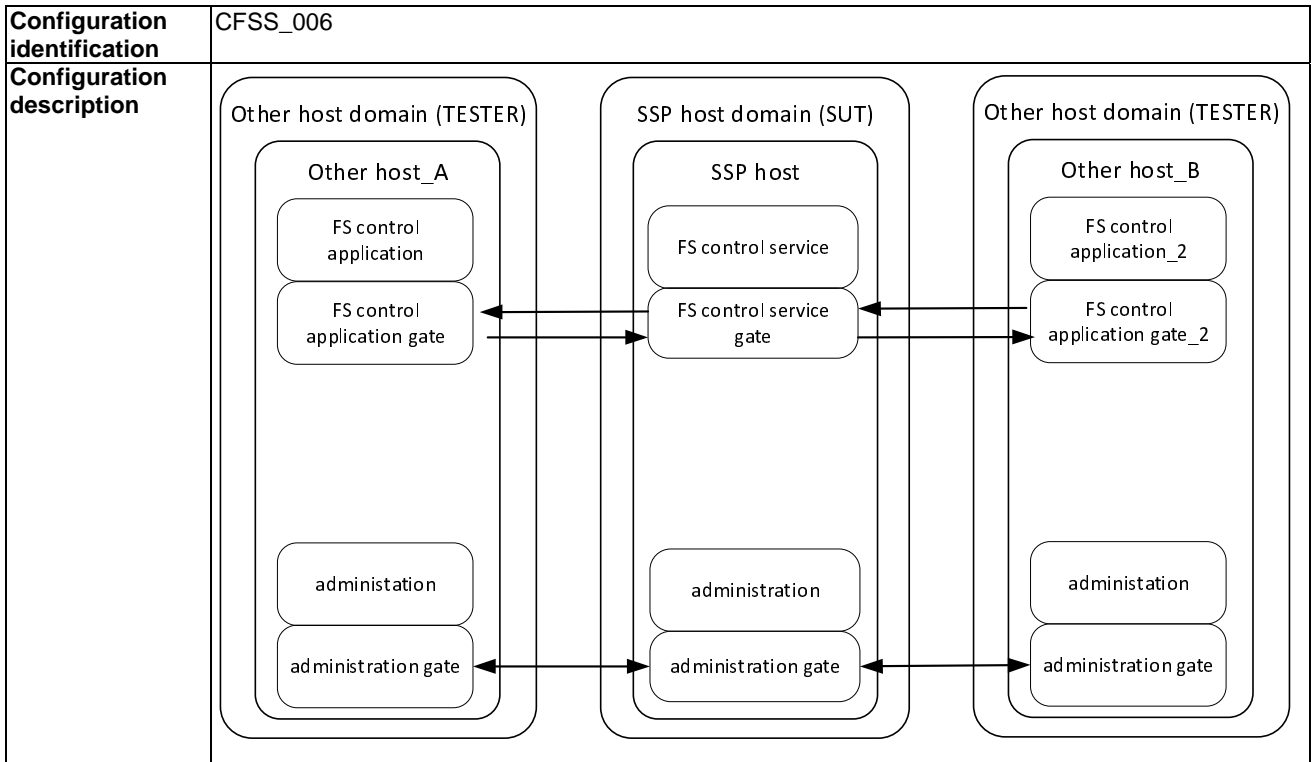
| Configuration identification | CFSS_006 |
|---|---|
| Configuration description | Other host domain (TESTER) Other host_A FS control application FS control application gate administation administration gate SSP host domain (SUT) SSP host FS control service FS control service gate administration administration gate Other host domain (TESTER) Other host_B FS control application_2 FS control application gate_2 administation administration gate |